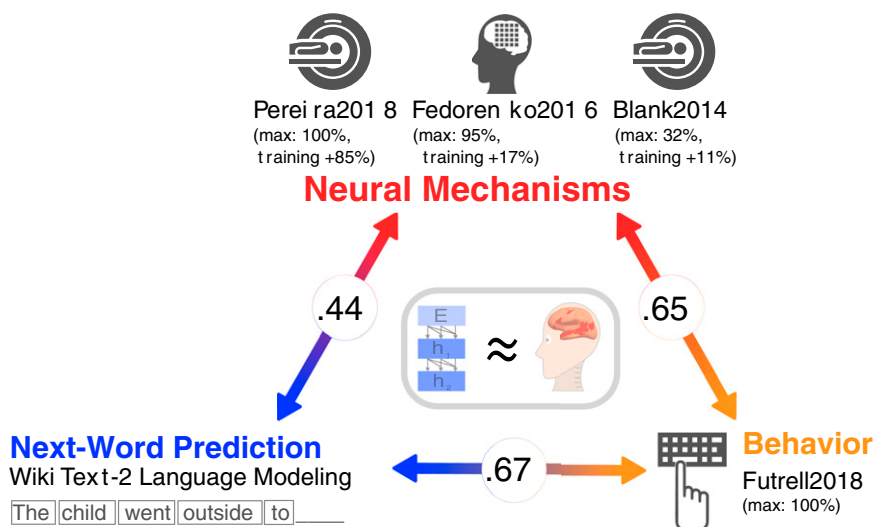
Pereira2018
(max: 100%,
training +85%)

Fedorenko2016
(max: 95%,
training +17%)

Blank2014
(max: 32%,
training +11%)

Neural Mechanisms

.44

E
$h_1$
$h_2$
≈

.65

Next-Word Prediction
WikiText-2 Language Modeling
The child went outside to ____

.67

Behavior
Futrell2018
(max: 100%)